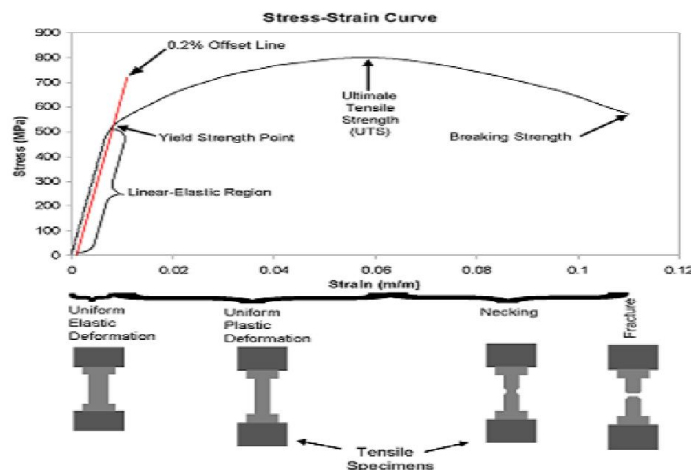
Stress-Strain Curve

900
800
700
600
500
400
300
200
100
0

Stress (MPa)

0.2% Offset Line

Ultimate Tensile Strength (UTS)

Yield Strength Point

Breaking Strength

Linear-Elastic Region

0
0.02
0.04
0.06
0.08
0.1
0.12

Strain (m/m)

Uniform Elastic Deformation

Uniform Plastic Deformation

Necking

Fracture

Tensile Specimens